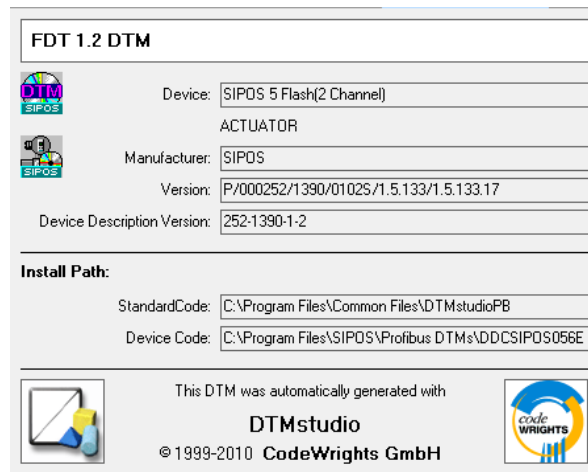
FDT 1.2 DTM

DTM
SIPOS

Device: SIPOS 5 Flash(2 Channel)

ACTUATOR

SIPOS

Manufacturer: SIPOS

Version: P/000252/1390/0102S/1.5.133/1.5.133.17

Device Description Version: 252-1390-1-2

Install Path:

StandardCode: C:\Program Files\Common Files\DTMstudioPB

Device Code: C:\Program Files\SIPOS\Profibus DTMs\DDCSIPOS056E

This DTM was automatically generated with

DTMstudio

©1999-2010 CodeWrights GmbH

code
WRIGHTS